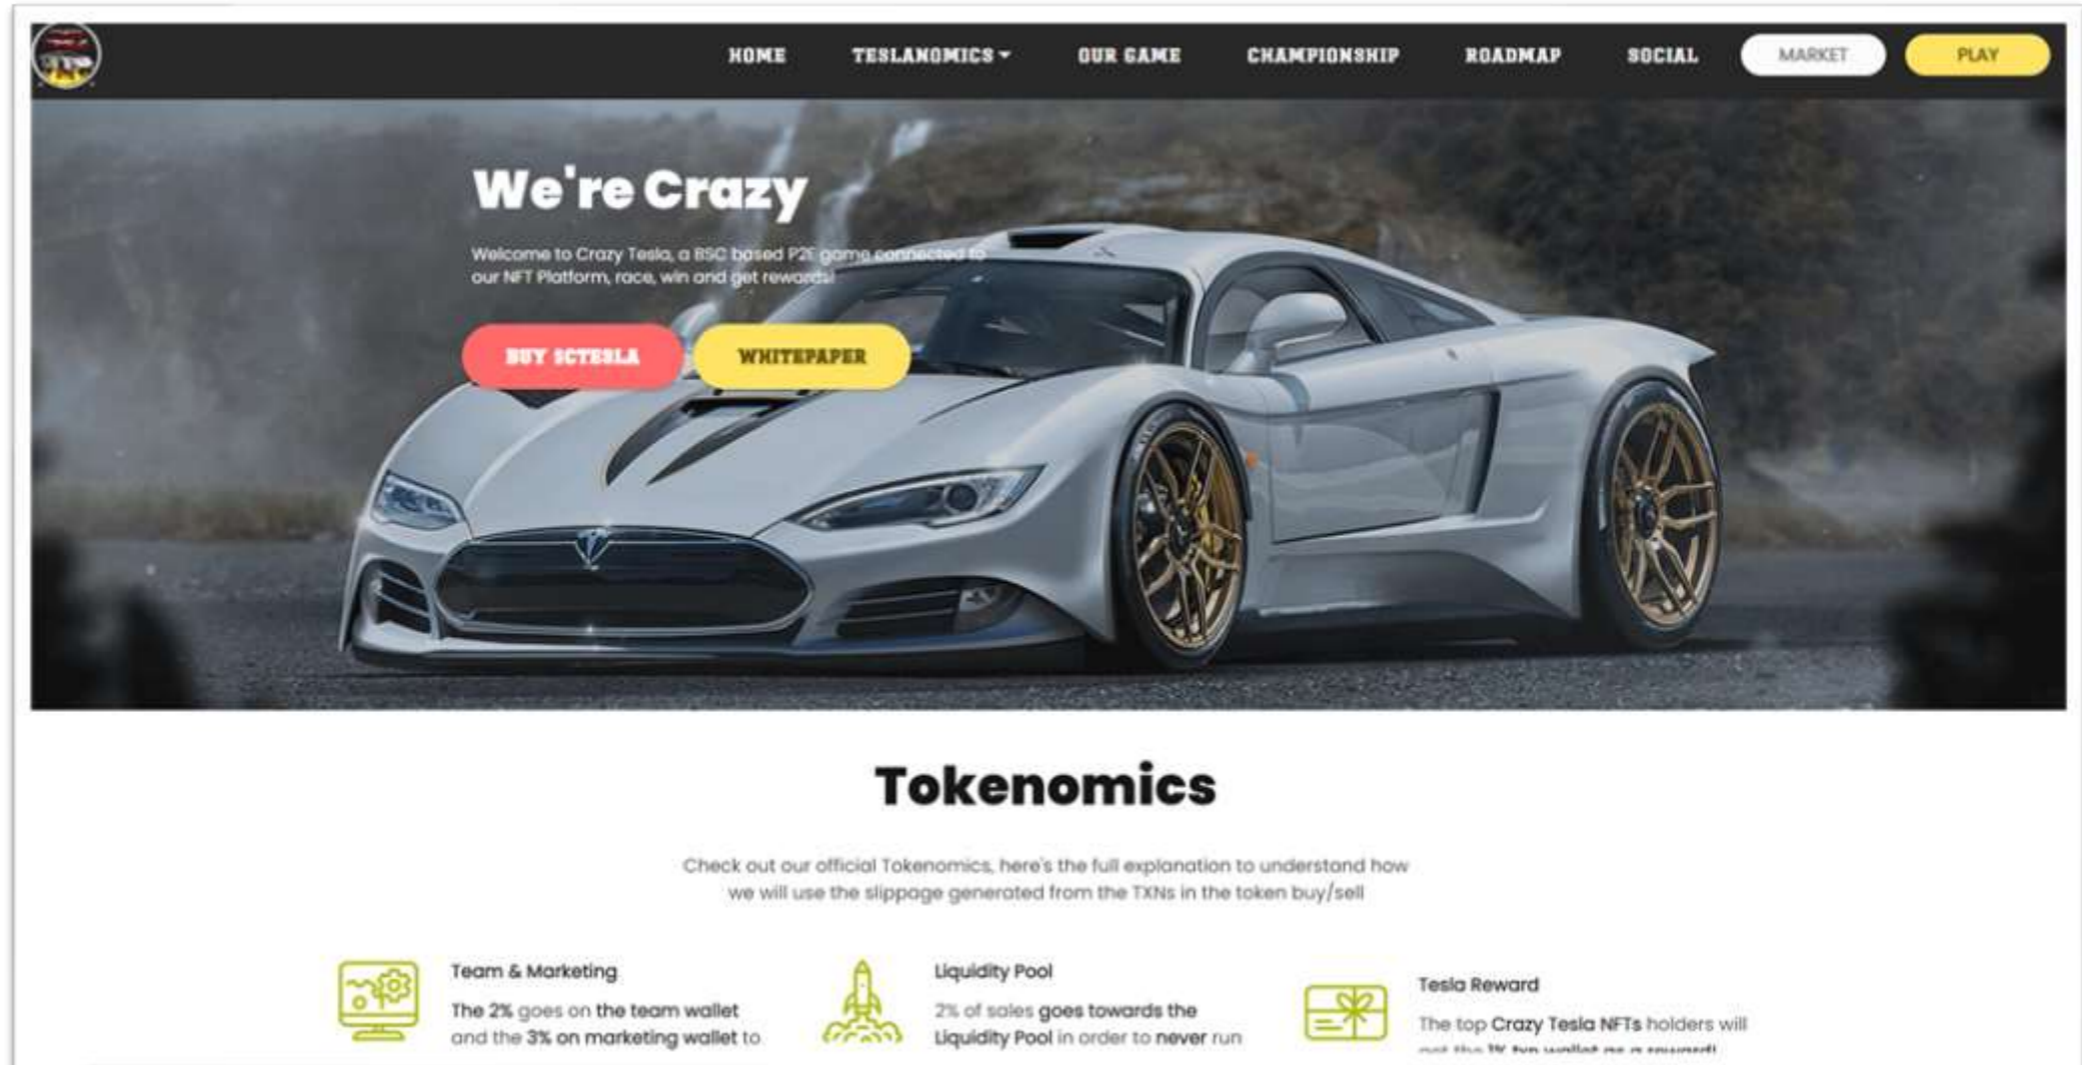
HOME TESLANOMICS OUR GAME CHAMPIONSHIP ROADMAP SOCIAL MARKET PLAY

We're Crazy

Welcome to Crazy Tesla, a BSC based P2E game connected to our NFT Platform, race, win and get rewards!

BUY $CTESLA WHITEPAPER

Tokenomics

Check out our official Tokenomics, here's the full explanation to understand how we will use the slippage generated from the TXNs in the token buy/sell

Team & Marketing

The 2% goes on the team wallet and the 3% on marketing wallet to

Liquidity Pool

2% of sales goes towards the Liquidity Pool in order to never run

Tesla Reward

The top Crazy Tesla NFTs holders will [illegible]